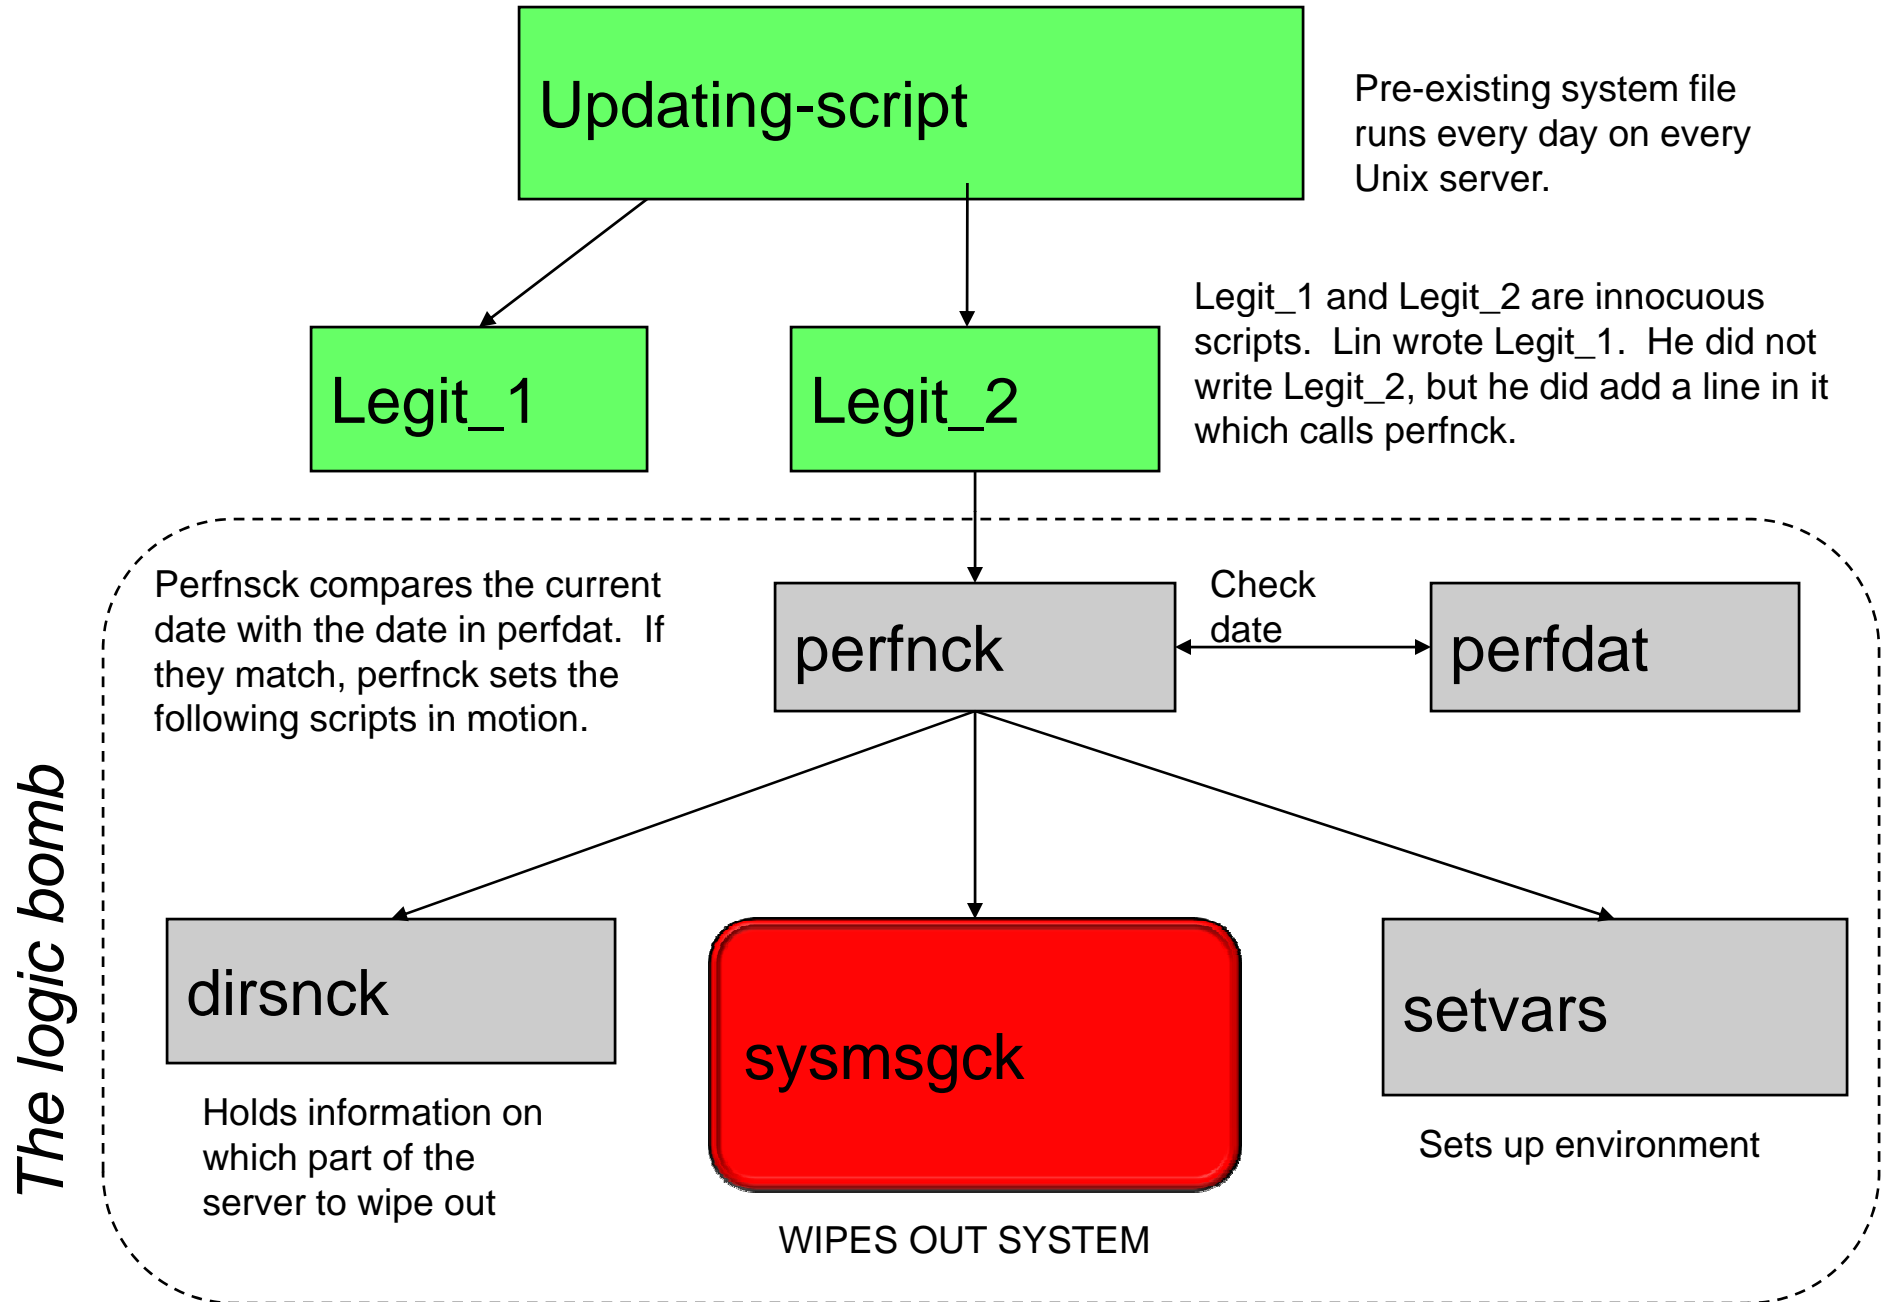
Updating-script

Pre-existing system file runs every day on every Unix server.

Legit_1

Legit_2

Legit_1 and Legit_2 are innocuous scripts. Lin wrote Legit_1. He did not write Legit_2, but he did add a line in it which calls perfnck.

The logic bomb

Perfnsck compares the current date with the date in perfdat. If they match, perfnck sets the following scripts in motion.

perfnck

Check date

perfdat

dirsnck

sysmsgck

setvars

Holds information on which part of the server to wipe out

WIPES OUT SYSTEM

Sets up environment